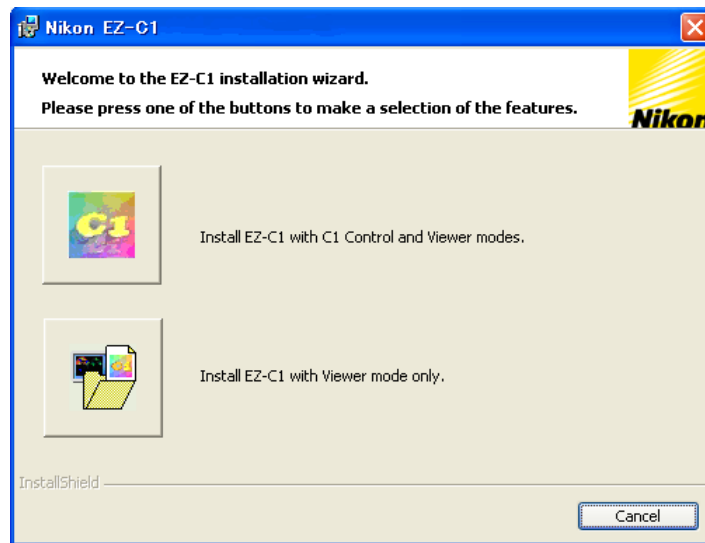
Nikon EZ-C1

Welcome to the EZ-C1 installation wizard.

Please press one of the buttons to make a selection of the features.

Nikon

C1

Install EZ-C1 with C1 Control and Viewer modes.

Install EZ-C1 with Viewer mode only.

InstallShield

Cancel